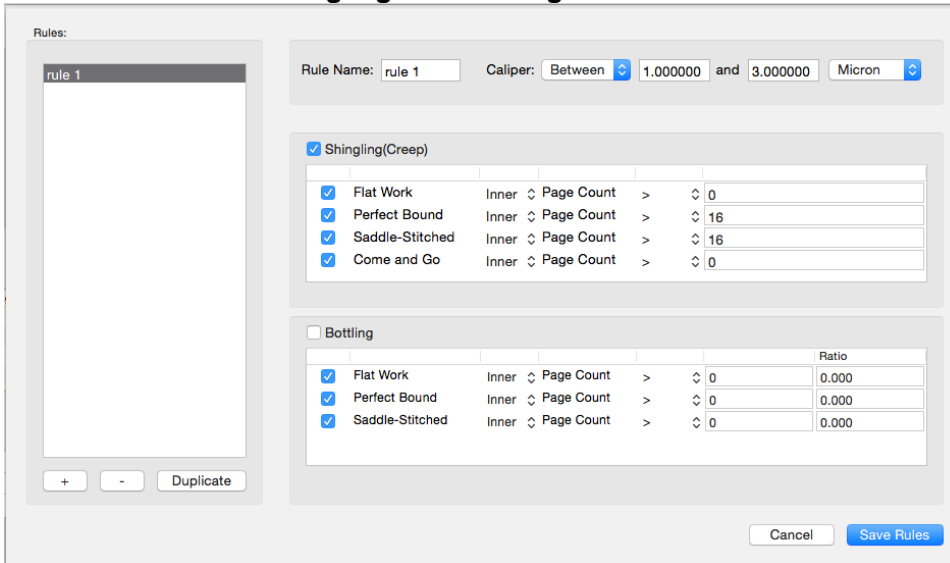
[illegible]

Rules:

rule 1

+ - Duplicate

Rule Name: rule 1 Caliper: Between 1.000000 and 3.000000 Micron

Shingling(Creep)

| | | | | |
|---|---|---|---|---|
| Flat Work | Inner | Page Count | > | 0 |
| Perfect Bound | Inner | Page Count | > | 16 |
| Saddle-Stitched | Inner | Page Count | > | 16 |
| Come and Go | Inner | Page Count | > | 0 |

Bottling

| | | | | | Ratio |
|---|---|---|---|---|---|
| Flat Work | Inner | Page Count | > | 0 | 0.000 |
| Perfect Bound | Inner | Page Count | > | 0 | 0.000 |
| Saddle-Stitched | Inner | Page Count | > | 0 | 0.000 |

Cancel Save Rules